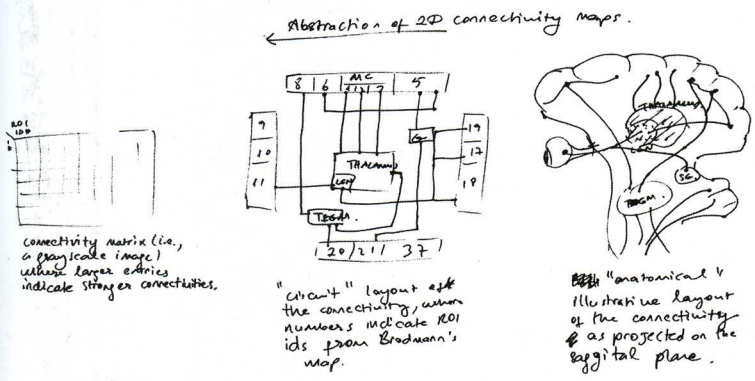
Abstraction of 2D connectivity maps.

ROI
IDD
1

connectivity matrix (i.e., a grayscale image) where larger entries indicate stronger connectivities.

MC
8 | 6 | 3 1 2 | 5
9
10
11
THALAMUS
LGN
TEGM.
19
17
18
20 | 21 | 37

"circuit" layout of the connectivity, where numbers indicate ROI ids from Brodmann's map.

THALAMUS
SC
TEGM.

"anatomical" illustrative layout of the connectivity as projected on the sagittal plane.